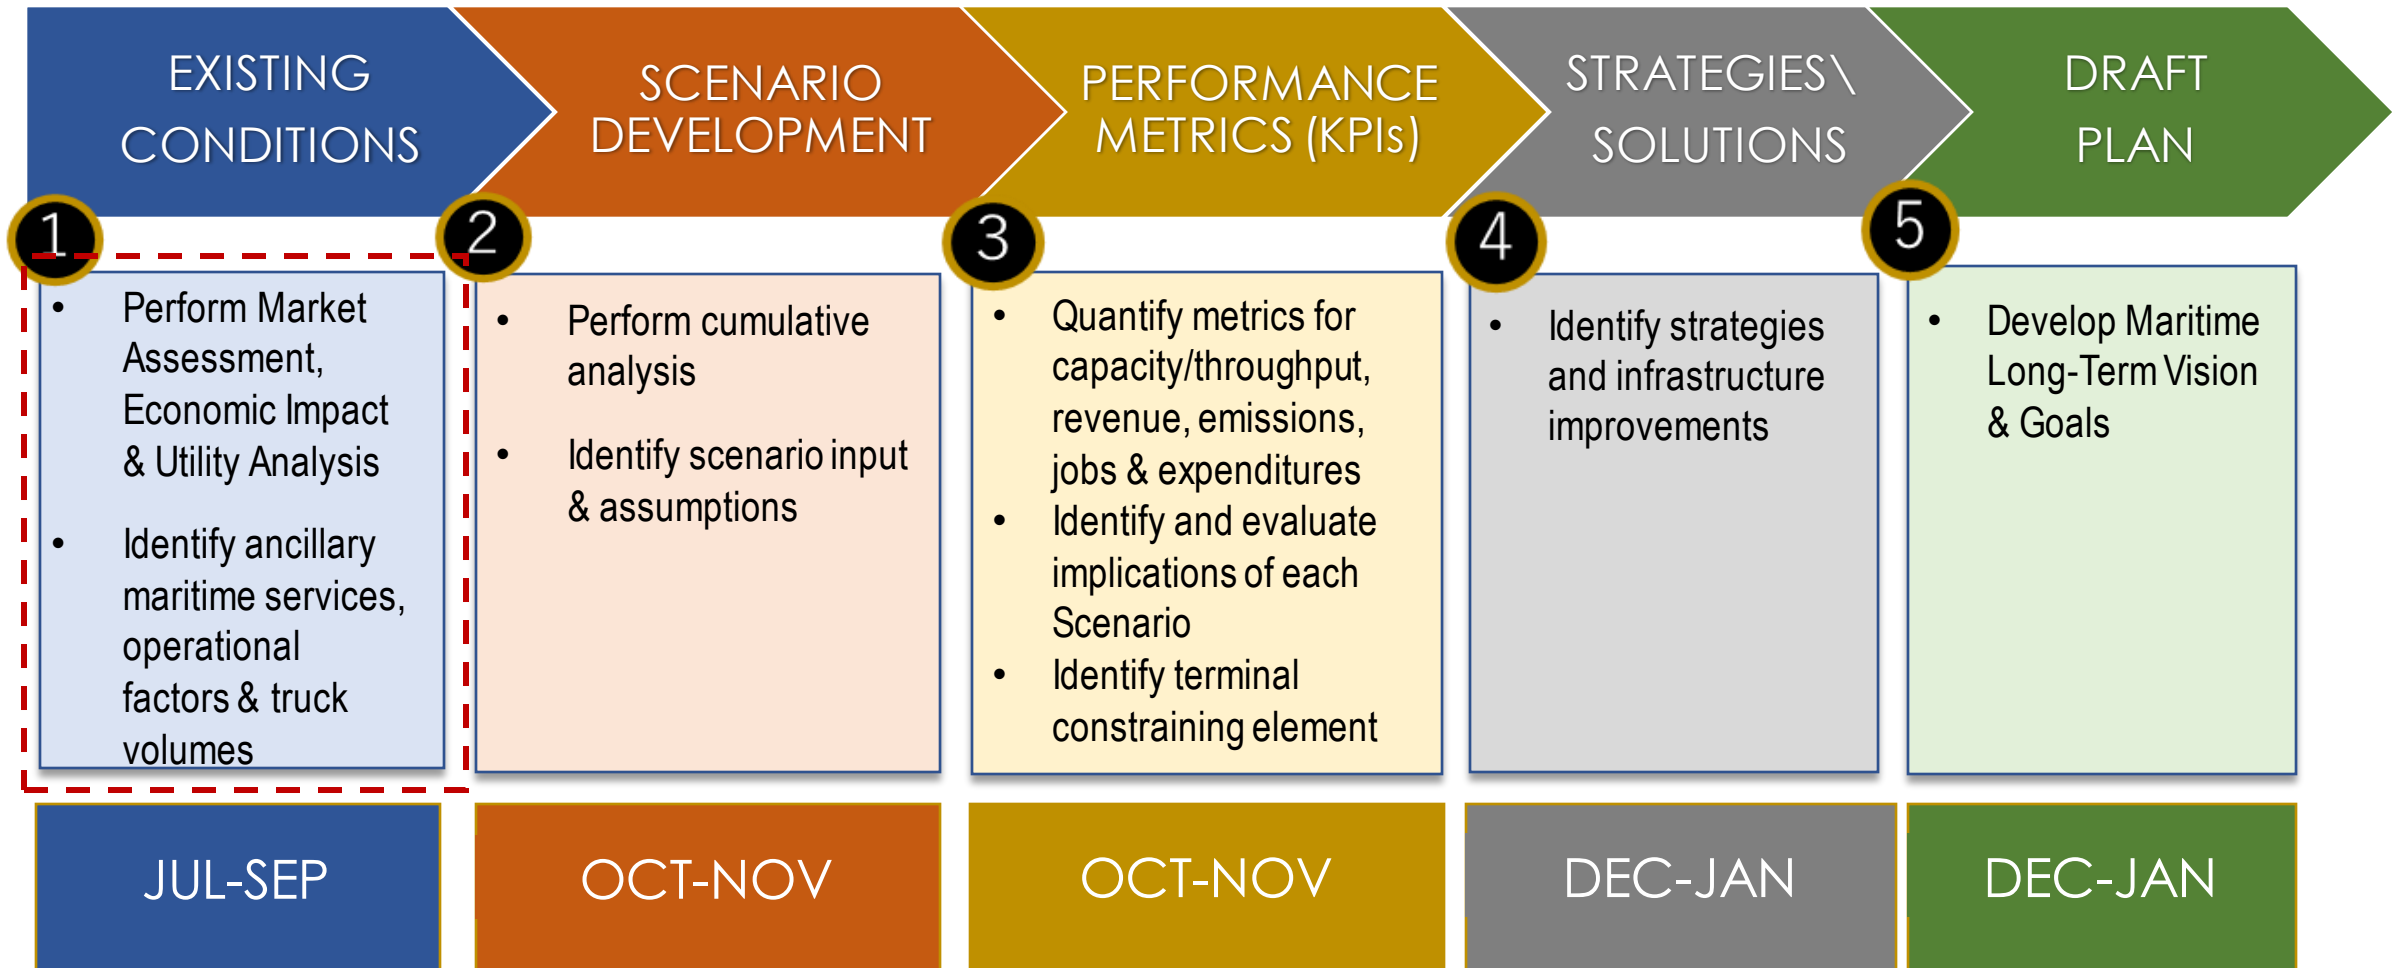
EXISTING CONDITIONS

1

- Perform Market Assessment, Economic Impact & Utility Analysis
- Identify ancillary maritime services, operational factors & truck volumes

JUL-SEP

SCENARIO DEVELOPMENT

2

- Perform cumulative analysis
- Identify scenario input & assumptions

OCT-NOV

PERFORMANCE METRICS (KPIs)

3

- Quantify metrics for capacity/throughput, revenue, emissions, jobs & expenditures
- Identify and evaluate implications of each Scenario
- Identify terminal constraining element

OCT-NOV

STRATEGIES\ SOLUTIONS

4

- Identify strategies and infrastructure improvements

DEC-JAN

DRAFT PLAN

5

- Develop Maritime Long-Term Vision & Goals

DEC-JAN